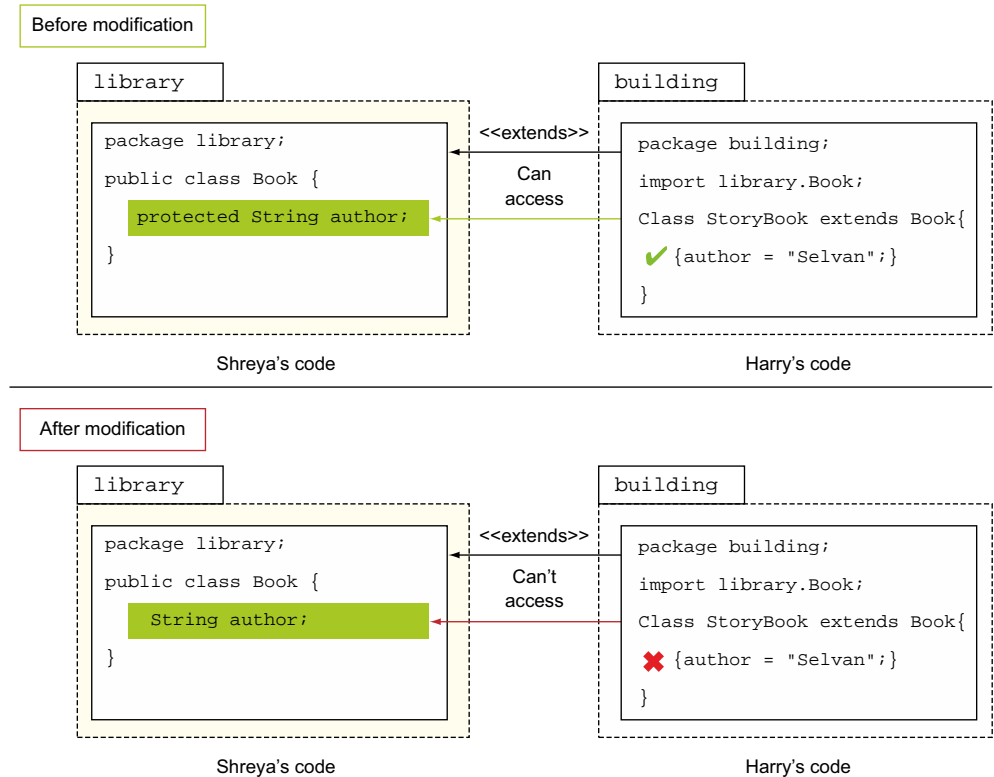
Before modification

library

package library;

public class Book {

protected String author;

}

<<extends>>

Can access

building

package building;

import library.Book;

Class StoryBook extends Book{

{author = "Selvan";}

}

Shreya's code

Harry's code

After modification

library

package library;

public class Book {

String author;

}

<<extends>>

Can't access

building

package building;

import library.Book;

Class StoryBook extends Book{

{author = "Selvan";}

}

Shreya's code

Harry's code